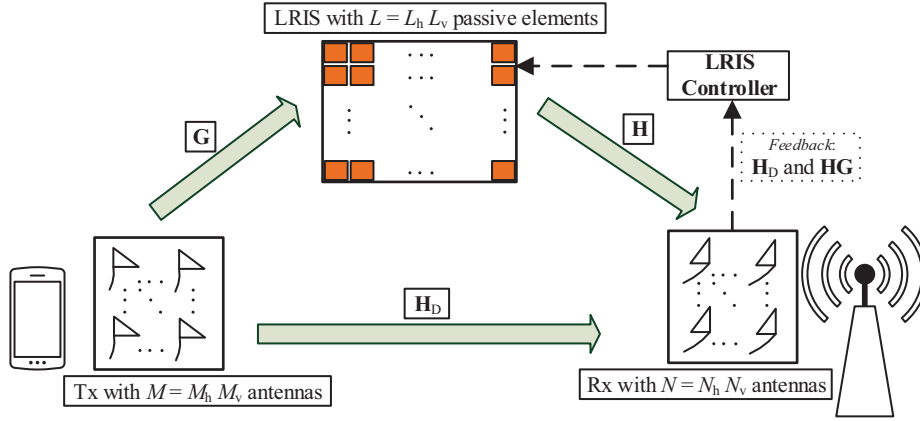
LRIS with $L = L_{\text{h}} L_{\text{v}}$ passive elements

LRIS Controller

$\mathbf{G}$

$\mathbf{H}$

*Feedback*: $\mathbf{H}_{\text{D}}$ and $\mathbf{HG}$

$\mathbf{H}_{\text{D}}$

Tx with $M = M_{\text{h}} M_{\text{v}}$ antennas

Rx with $N = N_{\text{h}} N_{\text{v}}$ antennas